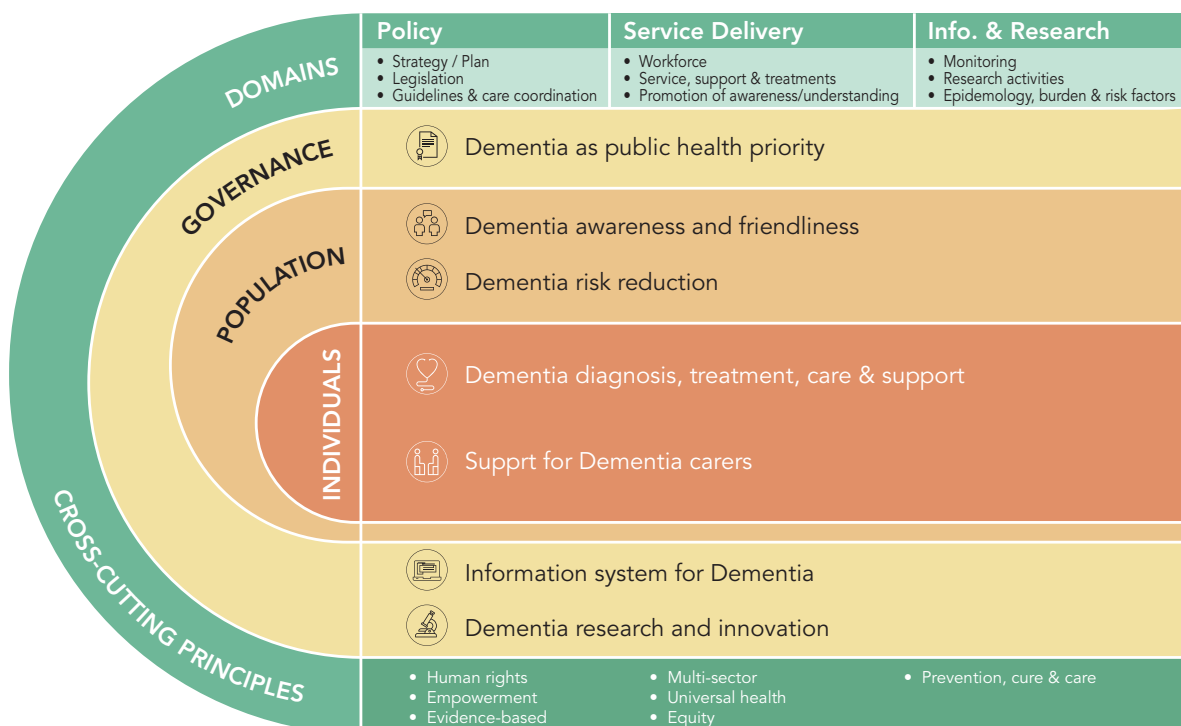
DOMAINS

| Policy | Service Delivery | Info. & Research |
|---|---|---|
| • Strategy / Plan • Legislation • Guidelines & care coordination | • Workforce • Service, support & treatments • Promotion of awareness/understanding | • Monitoring • Research activities • Epidemology, burden & risk factors |

GOVERNANCE

Dementia as public health priority

POPULATION

Dementia awareness and friendliness

Dementia risk reduction

INDIVIDUALS

Dementia diagnosis, treatment, care & support

Supprt for Dementia carers

Information system for Dementia

Dementia research and innovation

CROSS-CUTTING PRINCIPLES

• Human rights
• Empowerment
• Evidence-based

• Multi-sector
• Universal health
• Equity

• Prevention, cure & care